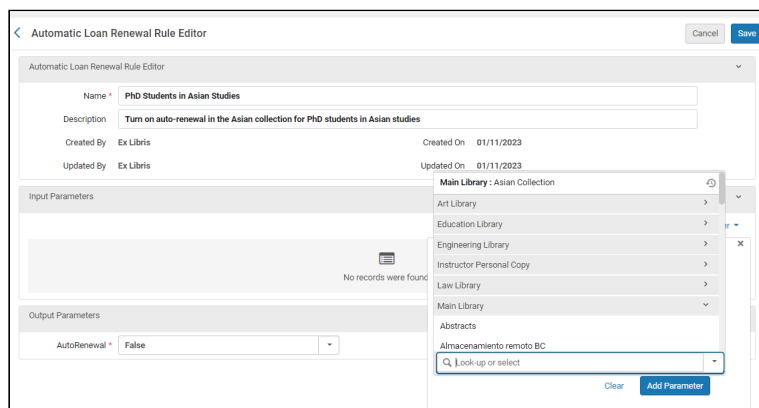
Automatic Loan Renewal Rule Editor

Cancel

Save

Automatic Loan Renewal Rule Editor

Name *

PhD Students in Asian Studies

Description

Turn on auto-renewal in the Asian collection for PhD students in Asian studies

Created By

Ex Libris

Created On

01/11/2023

Updated By

Ex Libris

Updated On

01/11/2023

Input Parameters

No records were found

Output Parameters

AutoRenewal *

False

Main Library : Asian Collection

Art Library

Education Library

Engineering Library

Instructor Personal Copy

Law Library

Main Library

Abstracts

Almacenamiento remoto BC

Look-up or select

Clear

Add Parameter